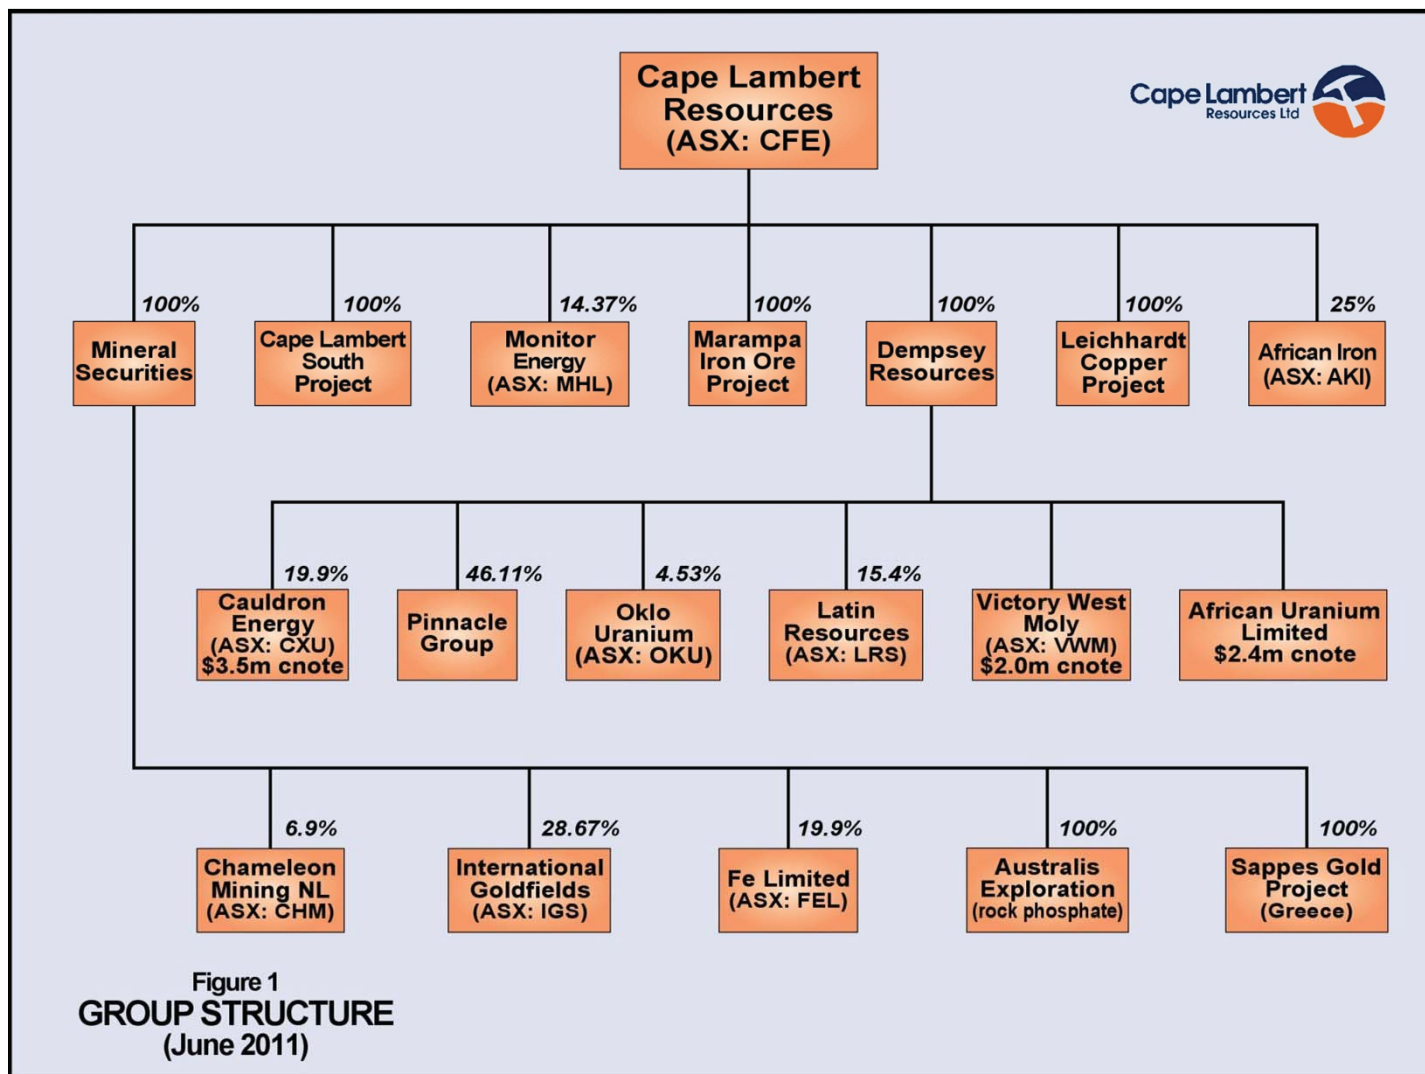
Cape Lambert Resources (ASX: CFE)

Cape Lambert Resources Ltd

100%
Mineral Securities

100%
Cape Lambert South Project

14.37%
Monitor Energy (ASX: MHL)

100%
Marampa Iron Ore Project

100%
Dempsey Resources

100%
Leichhardt Copper Project

25%
African Iron (ASX: AKI)

19.9%
Cauldron Energy (ASX: CXU) $3.5m cnote

46.11%
Pinnacle Group

4.53%
Oklo Uranium (ASX: OKU)

15.4%
Latin Resources (ASX: LRS)

Victory West Moly (ASX: VWM) $2.0m cnote

African Uranium Limited $2.4m cnote

6.9%
Chameleon Mining NL (ASX: CHM)

28.67%
International Goldfields (ASX: IGS)

19.9%
Fe Limited (ASX: FEL)

100%
Australis Exploration (rock phosphate)

100%
Sappes Gold Project (Greece)

Figure 1
GROUP STRUCTURE
(June 2011)